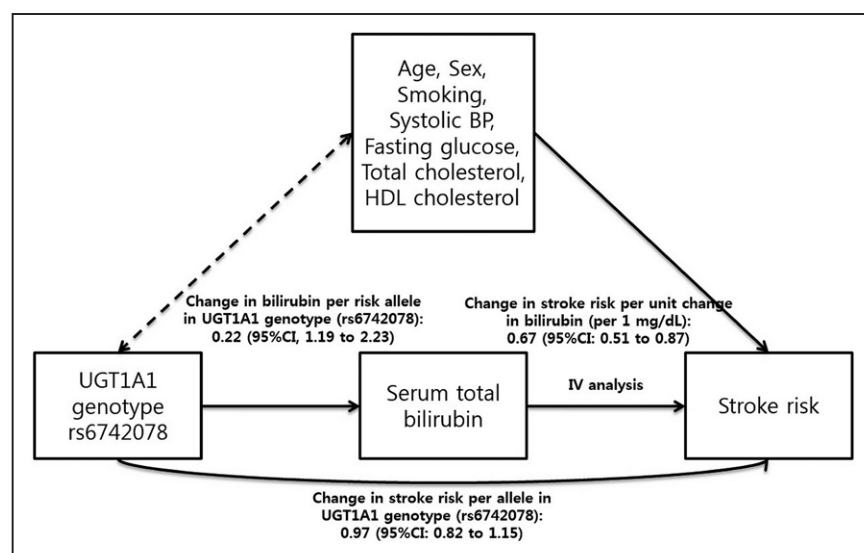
Age, Sex, Smoking, Systolic BP, Fasting glucose, Total cholesterol, HDL cholesterol

Change in bilirubin per risk allele in UGT1A1 genotype (rs6742078): 0.22 (95%CI, 1.19 to 2.23)

Change in stroke risk per unit change in bilirubin (per 1 mg/dL): 0.67 (95%CI: 0.51 to 0.87)

UGT1A1 genotype rs6742078

Serum total bilirubin

IV analysis

Stroke risk

Change in stroke risk per allele in UGT1A1 genotype (rs6742078): 0.97 (95%CI: 0.82 to 1.15)